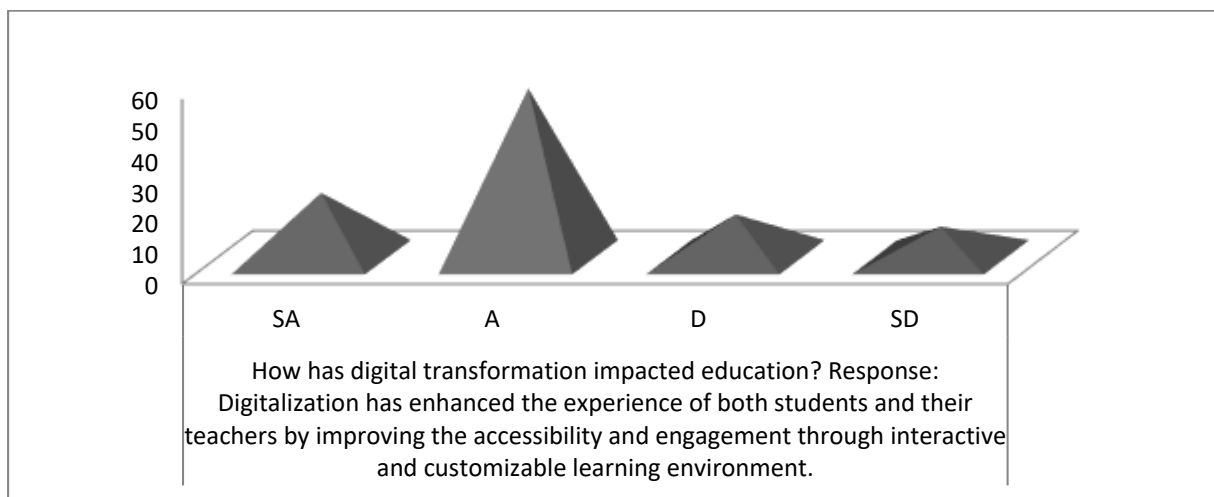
60
50
40
30
20
10
0

SA
A
D
SD

How has digital transformation impacted education? Response: Digitalization has enhanced the experience of both students and their teachers by improving the accessibility and engagement through interactive and customizable learning environment.